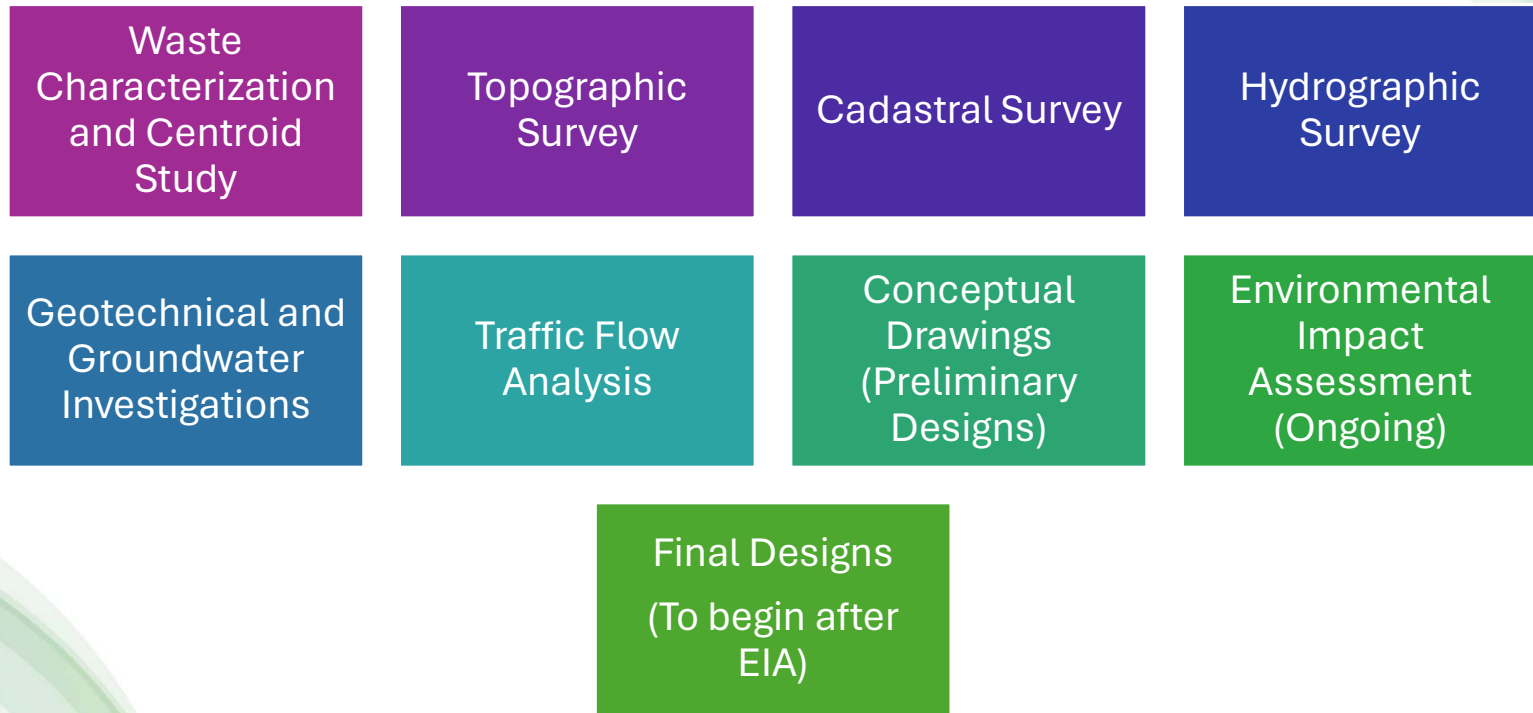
Waste Characterization and Centroid Study

Topographic Survey

Cadastral Survey

Hydrographic Survey

Geotechnical and Groundwater Investigations

Traffic Flow Analysis

Conceptual Drawings (Preliminary Designs)

Environmental Impact Assessment (Ongoing)

Final Designs

(To begin after EIA)